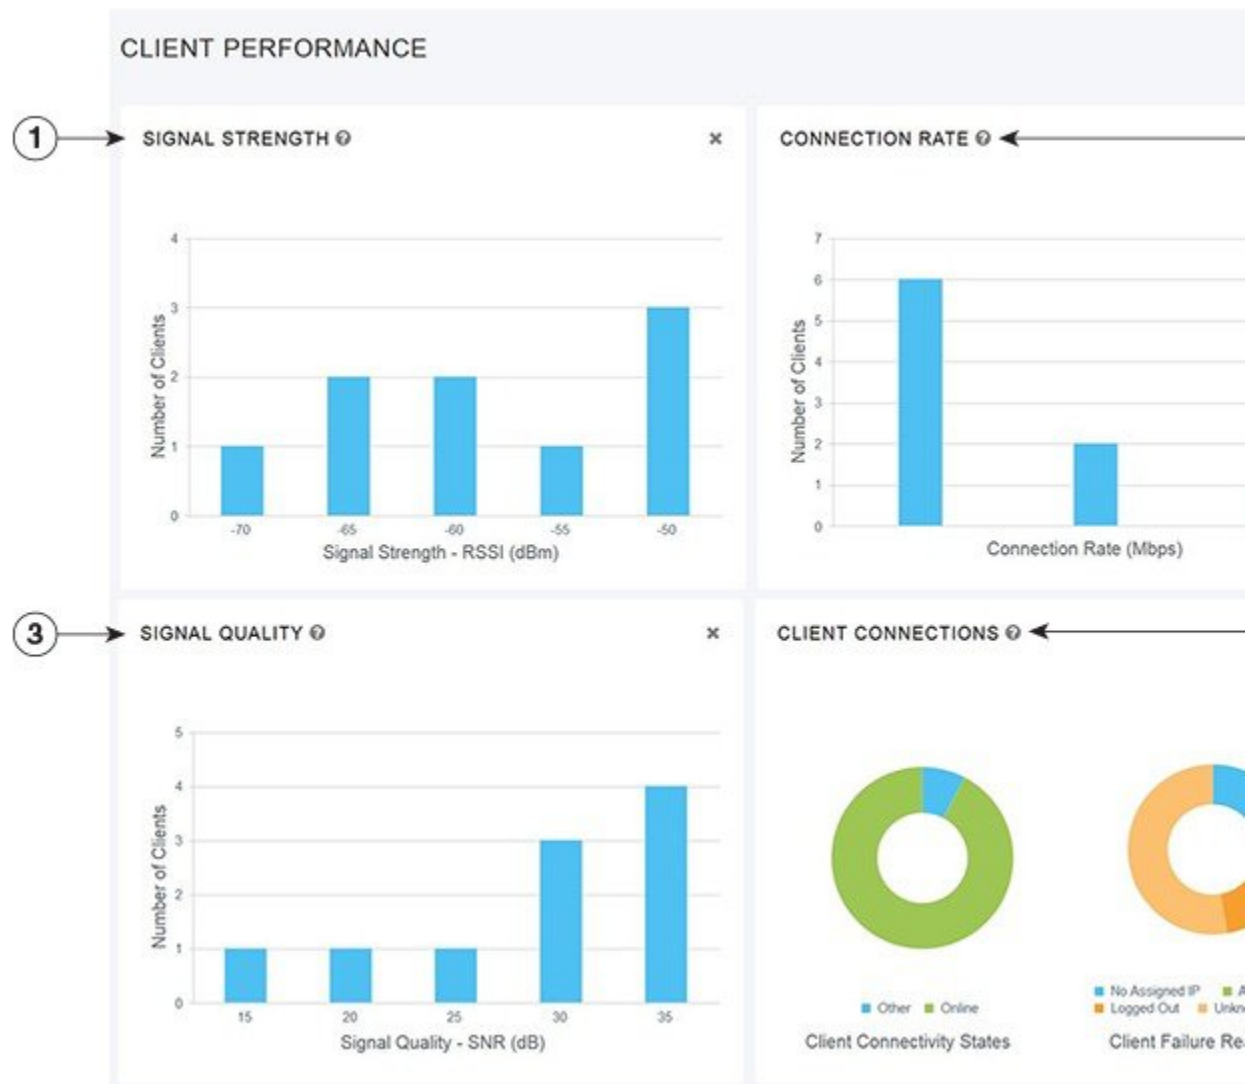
CLIENT PERFORMANCE

1

SIGNAL STRENGTH

×

4
3
2
1
0

Number of Clients

-70 -65 -60 -55 -50

Signal Strength - RSSI (dBm)

CONNECTION RATE

7
6
5
4
3
2
1
0

Number of Clients

Connection Rate (Mbps)

3

SIGNAL QUALITY

×

5
4
3
2
1
0

Number of Clients

15 20 25 30 35

Signal Quality - SNR (dB)

CLIENT CONNECTIONS

Other Online

Client Connectivity States

No Assigned IP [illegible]
Logged Out Unkn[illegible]

Client Failure Re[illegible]